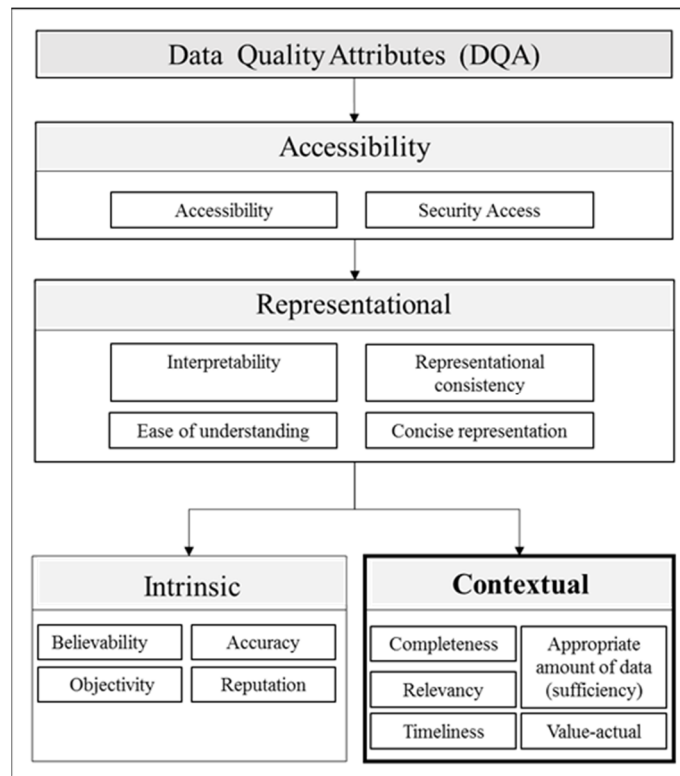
Data Quality Attributes (DQA)

Accessibility

Accessibility

Security Access

Representational

Interpretability

Representational consistency

Ease of understanding

Concise representation

Intrinsic

Believability

Accuracy

Objectivity

Reputation

Contextual

Completeness

Appropriate amount of data (sufficiency)

Relevancy

Timeliness

Value-actual